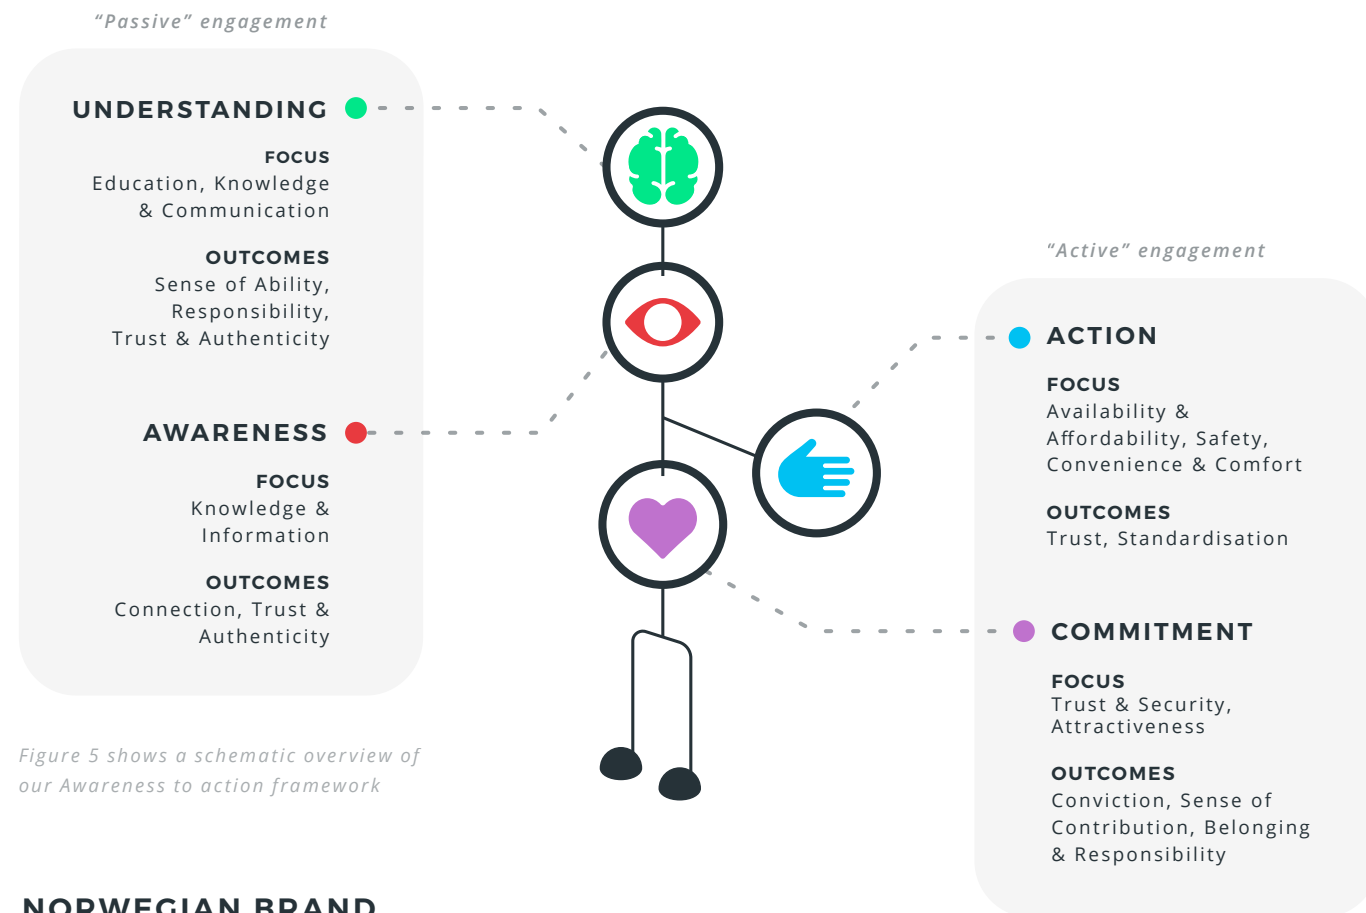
"Passive" engagement

UNDERSTANDING

FOCUS
Education, Knowledge & Communication

OUTCOMES
Sense of Ability, Responsibility, Trust & Authenticity

AWARENESS

FOCUS
Knowledge & Information

OUTCOMES
Connection, Trust & Authenticity

Figure 5 shows a schematic overview of our Awareness to action framework

"Active" engagement

ACTION

FOCUS
Availability & Affordability, Safety, Convenience & Comfort

OUTCOMES
Trust, Standardisation

COMMITMENT

FOCUS
Trust & Security, Attractiveness

OUTCOMES
Conviction, Sense of Contribution, Belonging & Responsibility

NORWEGIAN BRAND